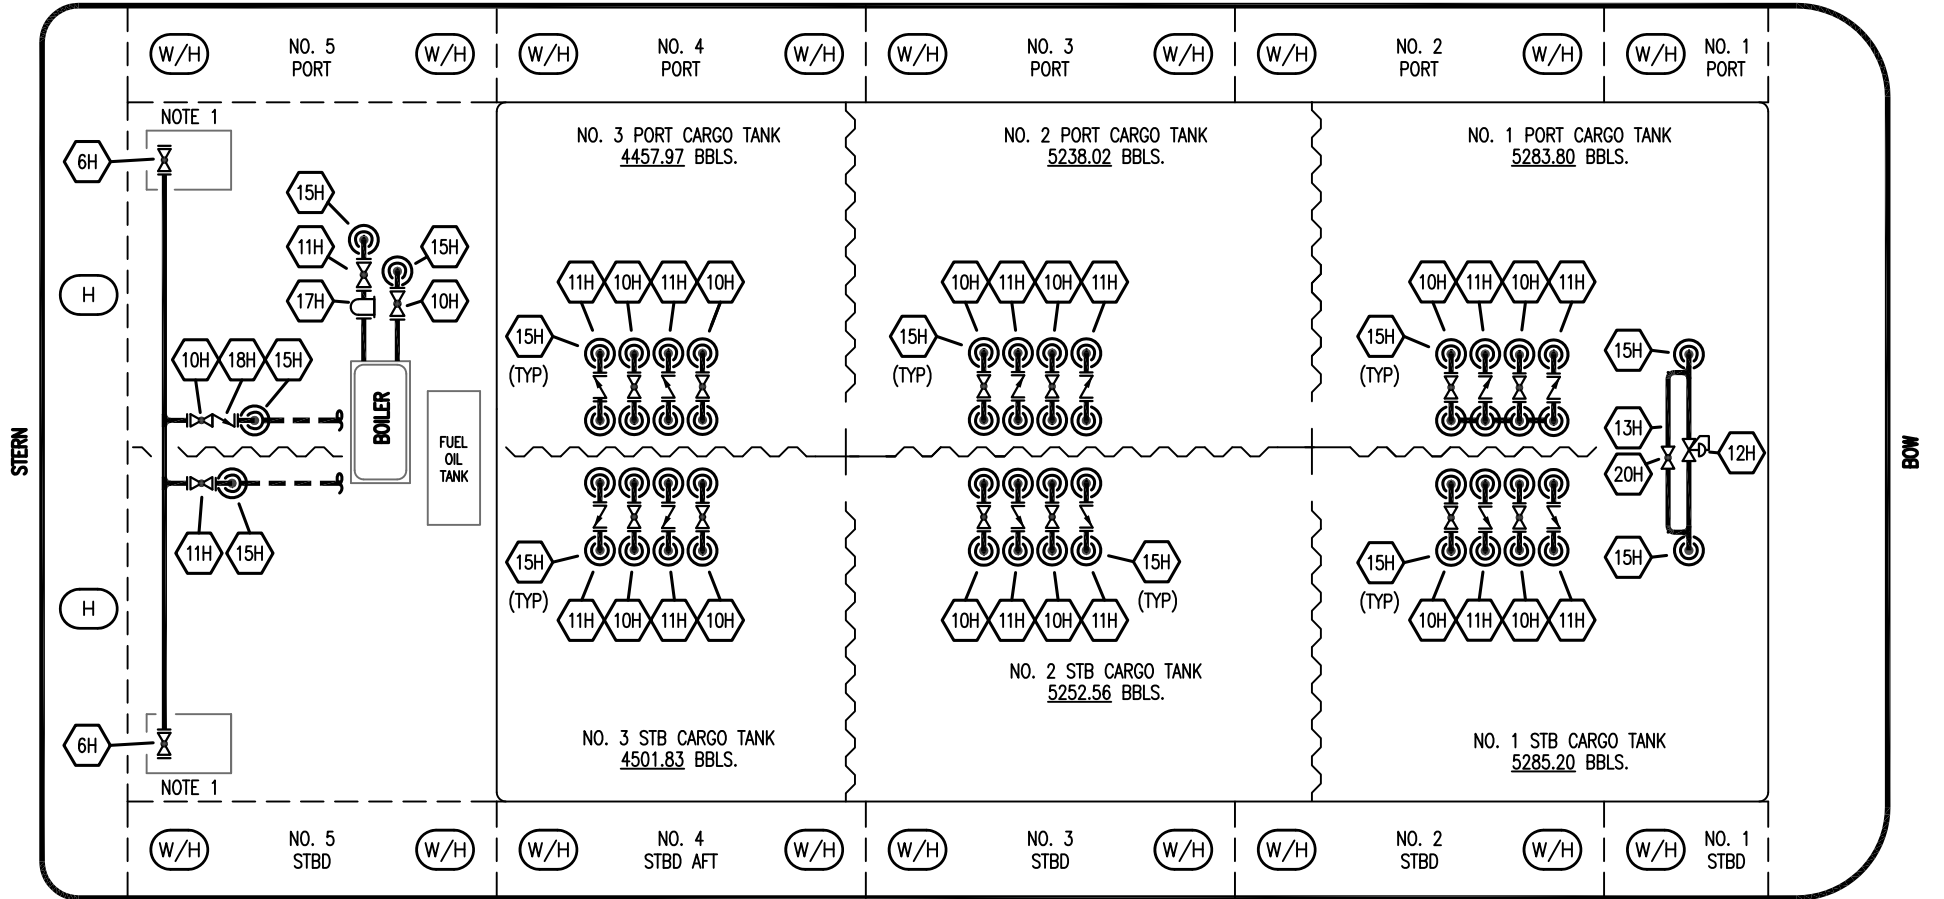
W/H NO. 5 PORT W/H
W/H NO. 4 PORT W/H
W/H NO. 3 PORT W/H
W/H NO. 2 PORT W/H
W/H NO. 1 PORT

NOTE 1
6H
15H
11H
15H
17H
10H
H
10H 18H 15H
BOILER
FUEL OIL TANK
11H 15H
H
6H
NOTE 1

STERN

NO. 3 PORT CARGO TANK
4457.97 BBLS.
11H 10H 11H 10H
15H
(TYP)

NO. 2 PORT CARGO TANK
5238.02 BBLS.
10H 11H 10H 11H
15H
(TYP)

NO. 1 PORT CARGO TANK
5283.80 BBLS.
10H 11H 10H 11H
15H
(TYP)
15H
13H
20H
12H
15H

15H
(TYP)
11H 10H 11H 10H

10H 11H 10H 11H
15H
(TYP)

15H
(TYP)
10H 11H 10H 11H

NO. 2 STB CARGO TANK
5252.56 BBLS.

NO. 3 STB CARGO TANK
4501.83 BBLS.

NO. 1 STB CARGO TANK
5285.20 BBLS.

BOW

W/H NO. 5 STBD W/H
W/H NO. 4 STBD AFT W/H
W/H NO. 3 STBD W/H
W/H NO. 2 STBD W/H
W/H NO. 1 STBD